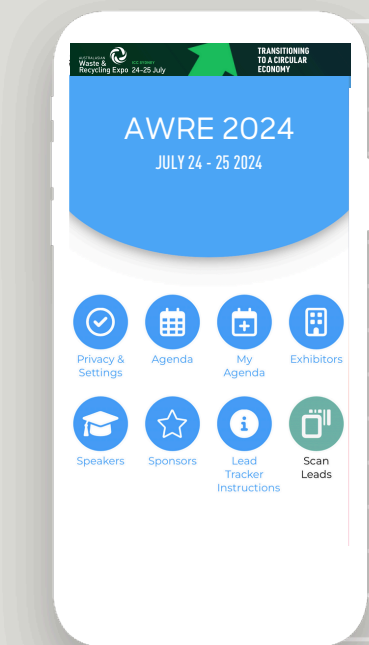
AUSTRALASIAN Waste & Recycling Expo ICC SYDNEY 24–25 July

TRANSITIONING TO A CIRCULAR ECONOMY

AWRE 2024

JULY 24 - 25 2024

Privacy & Settings

Agenda

My Agenda

Exhibitors

Speakers

Sponsors

Lead Tracker Instructions

Scan Leads